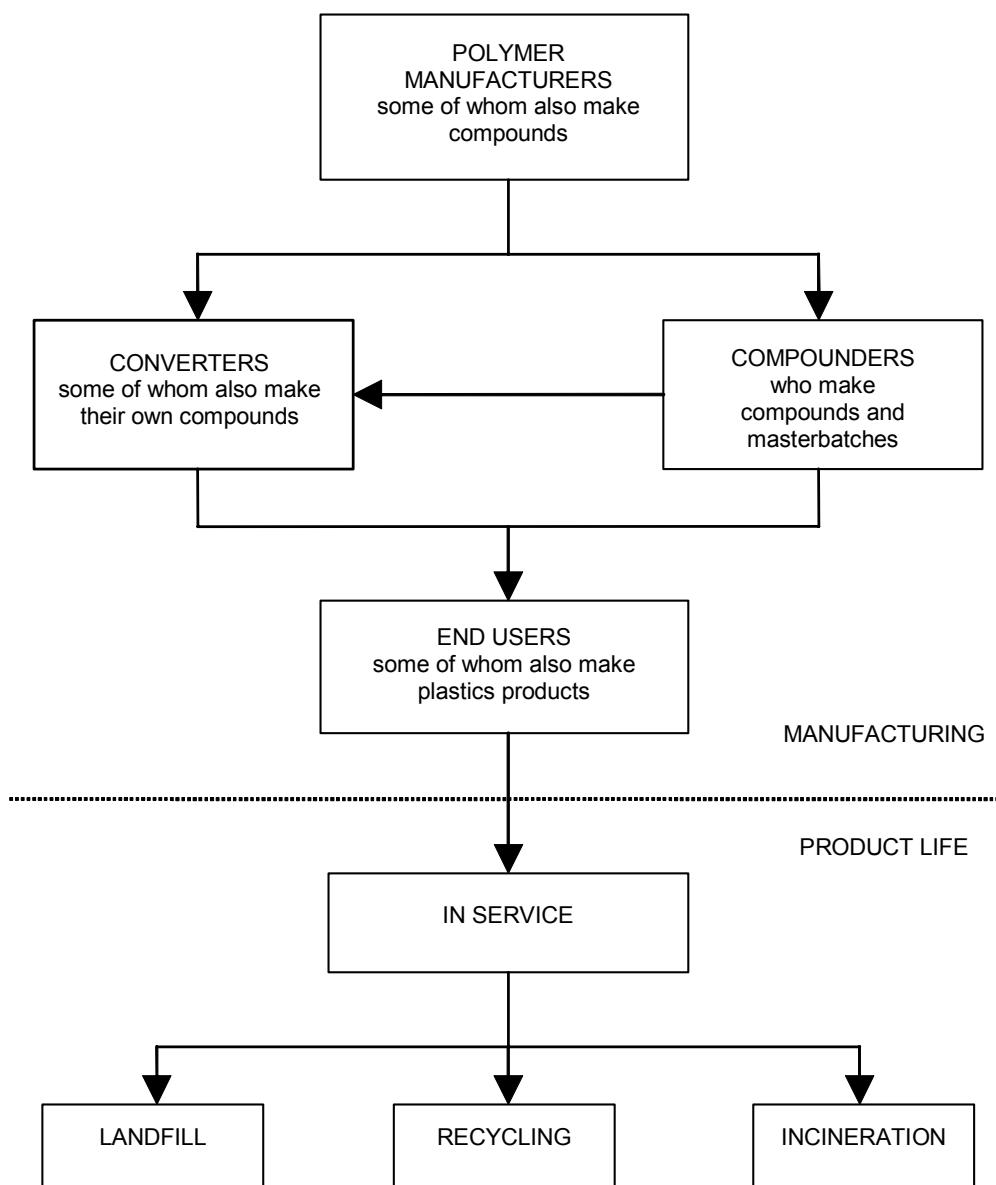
POLYMER MANUFACTURERS
some of whom also make compounds

CONVERTERS
some of whom also make their own compounds

COMPOUNDERS
who make compounds and masterbatches

END USERS
some of whom also make plastics products

MANUFACTURING

PRODUCT LIFE

IN SERVICE

LANDFILL

RECYCLING

INCINERATION